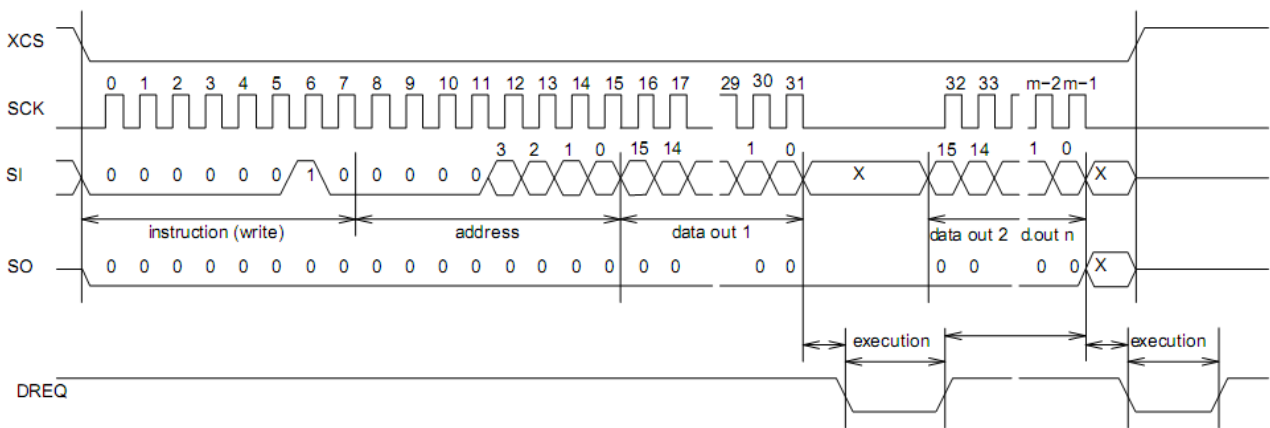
XCS

SCK

0 1 2 3 4 5 6 7 8 9 10 11 12 13 14 15 16 17 29 30 31 32 33 m-2 m-1

SI

0 0 0 0 0 0 1 0 0 0 0 0 3 2 1 0 15 14 1 0 X 15 14 1 0 X

instruction (write)

address

data out 1

data out 2

d.out n

SO

0 0 0 0 0 0 0 0 0 0 0 0 0 0 0 0 0 0 0 0 0 0 0 0 X

execution

execution

DREQ